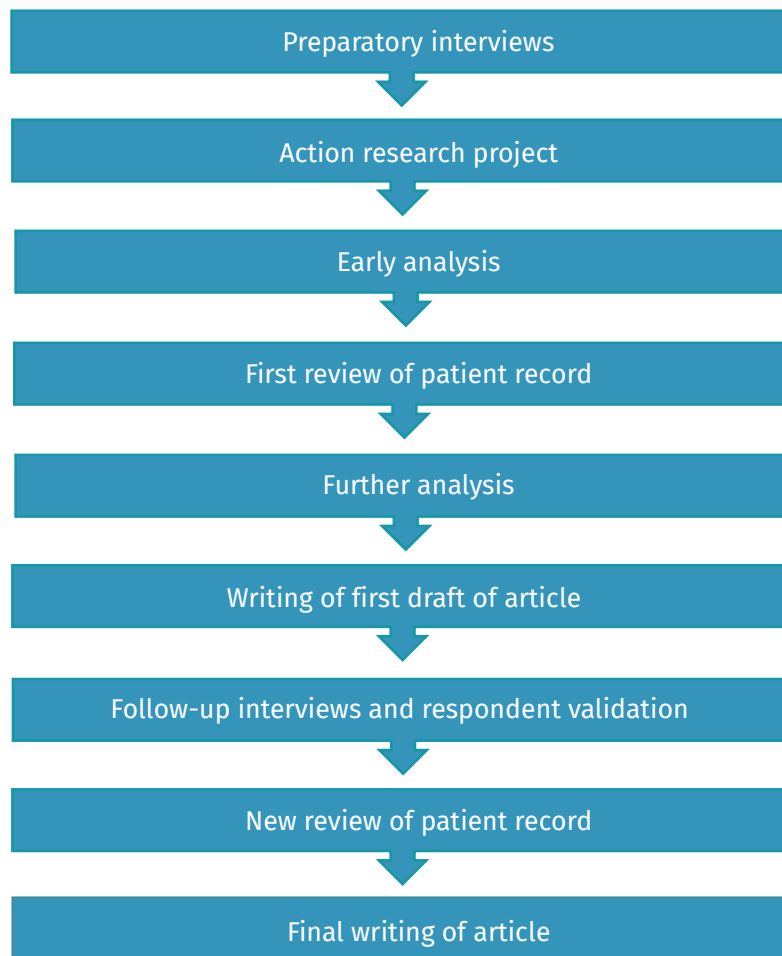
Preparatory interviews

Action research project

Early analysis

First review of patient record

Further analysis

Writing of first draft of article

Follow-up interviews and respondent validation

New review of patient record

Final writing of article